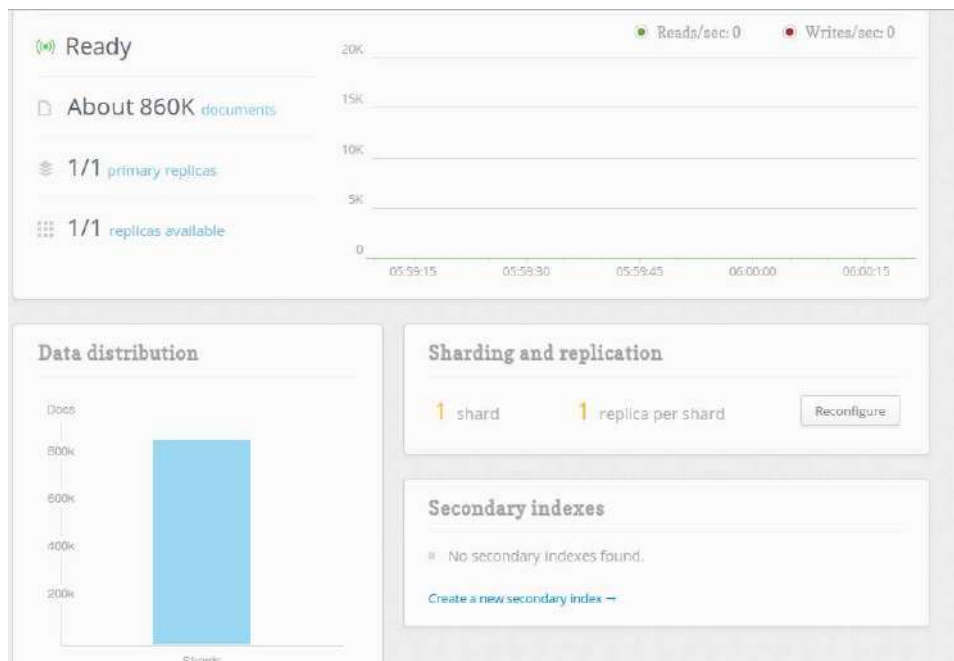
Ready

About 860K documents

1/1 primary replicas

1/1 replicas available

Reads/sec: 0 Writes/sec: 0

20K
15K
10K
5K
0

05:59:15 05:59:30 05:59:45 06:00:00 06:00:15

Data distribution

Docs
800k
600k
400k
200k

Shards

Sharding and replication

1 shard 1 replica per shard

Reconfigure

Secondary indexes

No secondary indexes found.

Create a new secondary index →